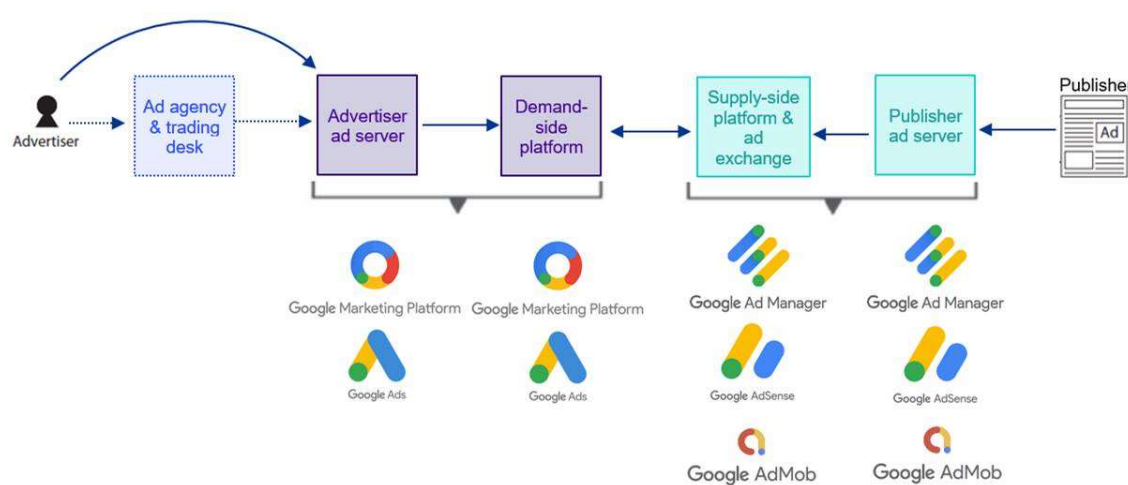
Advertiser

Ad agency & trading desk

Advertiser ad server

Demand-side platform

Supply-side platform & ad exchange

Publisher ad server

Publishe

Ad

Google Marketing Platform

Google Marketing Platform

Google Ads

Google Ads

Google Ad Manager

Google Ad Manager

Google AdSense

Google AdSense

Google AdMob

Google AdMob